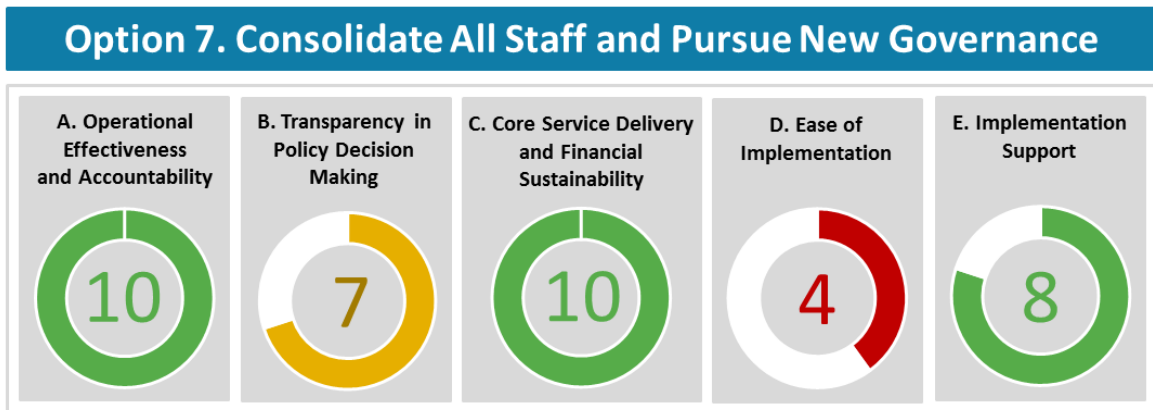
Option 7. Consolidate All Staff and Pursue New Governance

A. Operational Effectiveness and Accountability

10

B. Transparency in Policy Decision Making

7

C. Core Service Delivery and Financial Sustainability

10

D. Ease of Implementation

4

E. Implementation Support

8